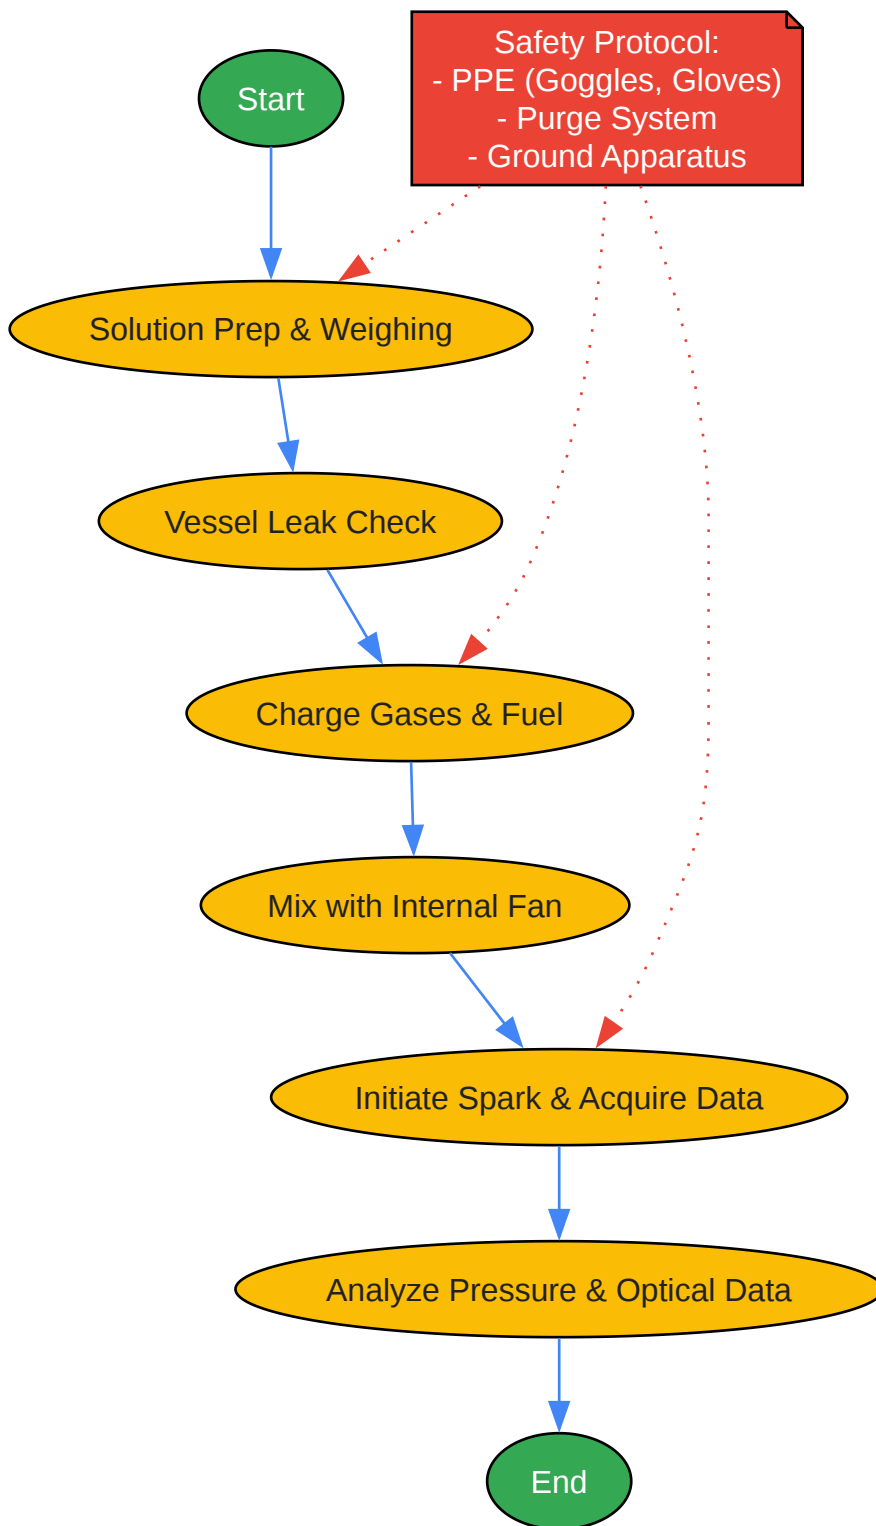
Safety Protocol:
- PPE (Goggles, Gloves)
- Purge System
- Ground Apparatus

Start

Solution Prep & Weighing

Vessel Leak Check

Charge Gases & Fuel

Mix with Internal Fan

Initiate Spark & Acquire Data

Analyze Pressure & Optical Data

End